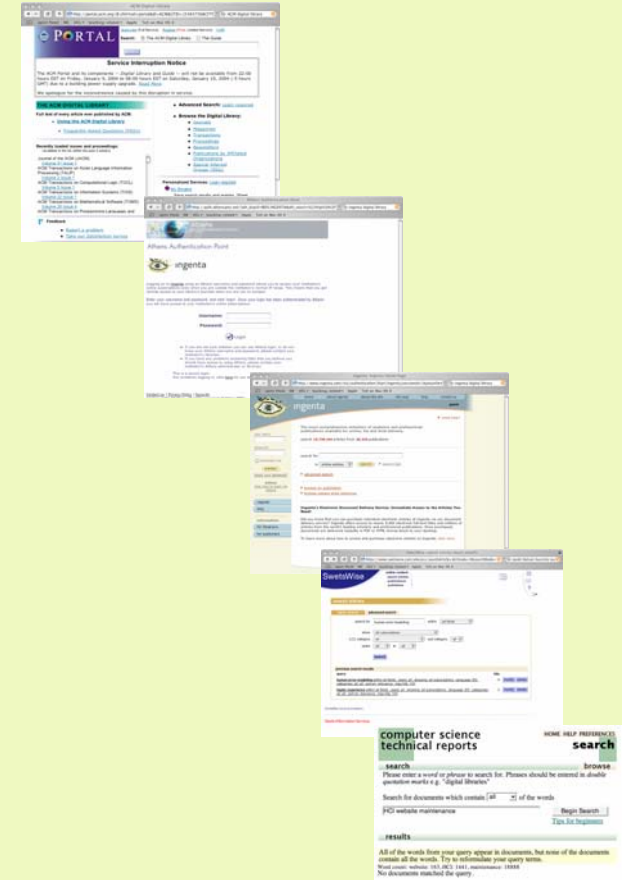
PORTAL

Service Interruption Notice

THE ACM DIGITAL LIBRARY

Athens Authentication Point

ingenta

Username

Password

ingenta

SwetsWise

computer science technical reports

HOME HELP PREFERENCES

search

search

browse

Please enter a word or phrase to search for. Phrases should be entered in double quotation marks e.g. "digital libraries"

Search for documents which contain all of the words

HCI website maintenance

Begin Search

Tips for beginners

results

All of the words from your query appear in documents, but none of the documents contain all the words. Try to reformulate your query terms.

Word count: website: 163, HCI: 1441, maintenance: 10888

No documents matched the query.